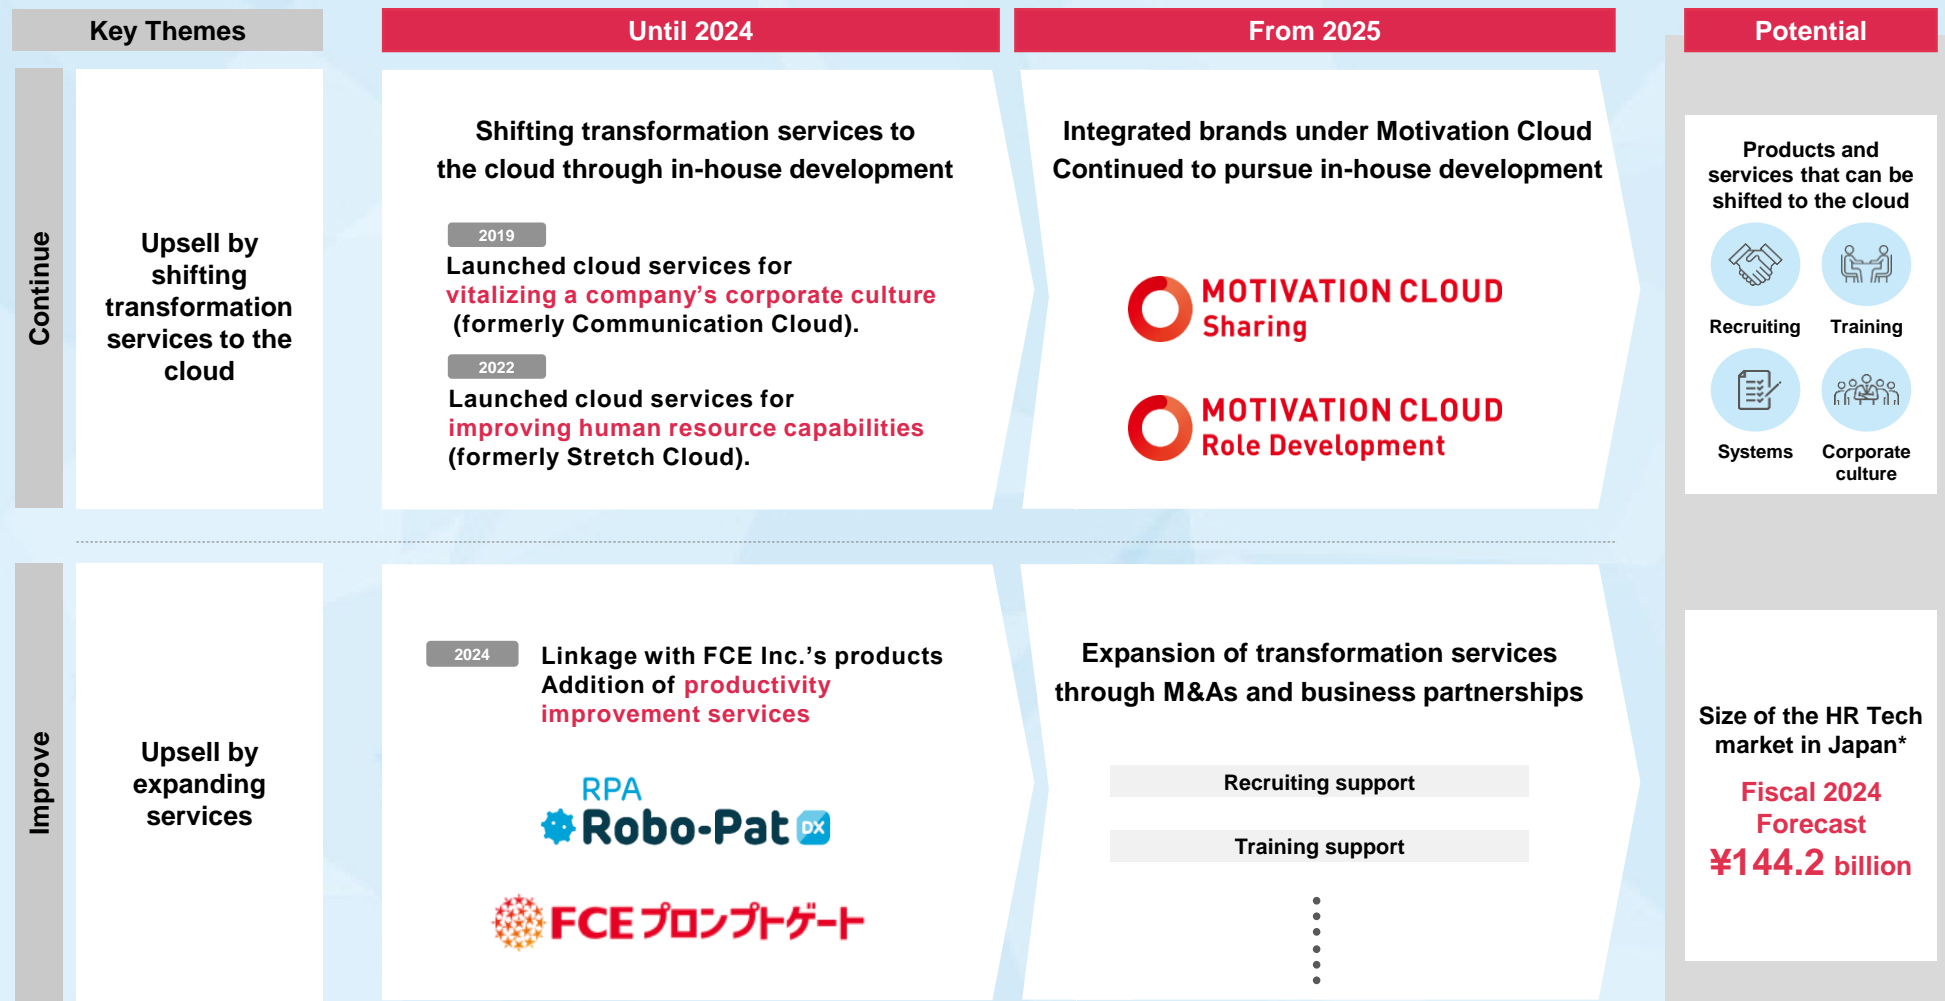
Key Themes

Until 2024

From 2025

Potential

Continue

Upsell by shifting transformation services to the cloud

Shifting transformation services to the cloud through in-house development

2019

Launched cloud services for vitalizing a company's corporate culture (formerly Communication Cloud).

2022

Launched cloud services for improving human resource capabilities (formerly Stretch Cloud).

Integrated brands under Motivation Cloud Continued to pursue in-house development

MOTIVATION CLOUD Sharing

MOTIVATION CLOUD Role Development

Products and services that can be shifted to the cloud

Recruiting

Training

Systems

Corporate culture

Improve

Upsell by expanding services

2024

Linkage with FCE Inc.'s products Addition of productivity improvement services

RPA Robo-Pat DX

FCEプロンプトゲート

Expansion of transformation services through M&As and business partnerships

Recruiting support

Training support

Size of the HR Tech market in Japan*

Fiscal 2024 Forecast

¥144.2 billion